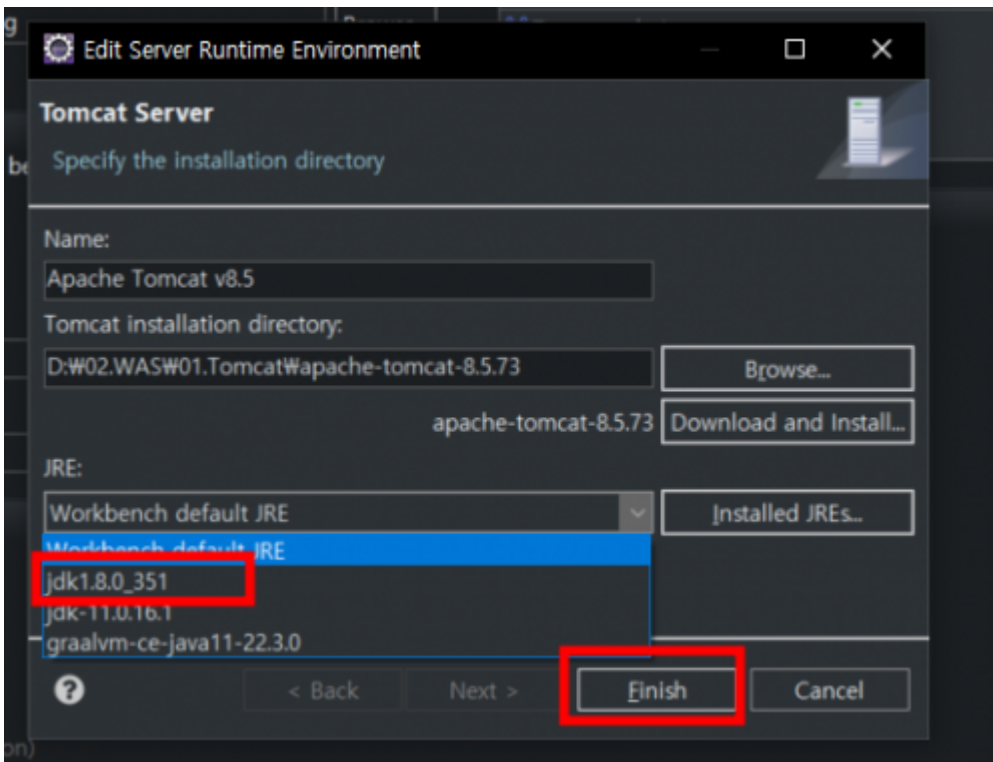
Edit Server Runtime Environment

Tomcat Server

Specify the installation directory

Name:

Apache Tomcat v8.5

Tomcat installation directory:

D:₩02.WAS₩01.Tomcat₩apache-tomcat-8.5.73

Browse...

apache-tomcat-8.5.73

Download and Install...

JRE:

Workbench default JRE

Installed JREs...

Workbench default JRE

jdk1.8.0_351

jdk-11.0.16.1

graalvm-ce-java11-22.3.0

?

< Back

Next >

Finish

Cancel